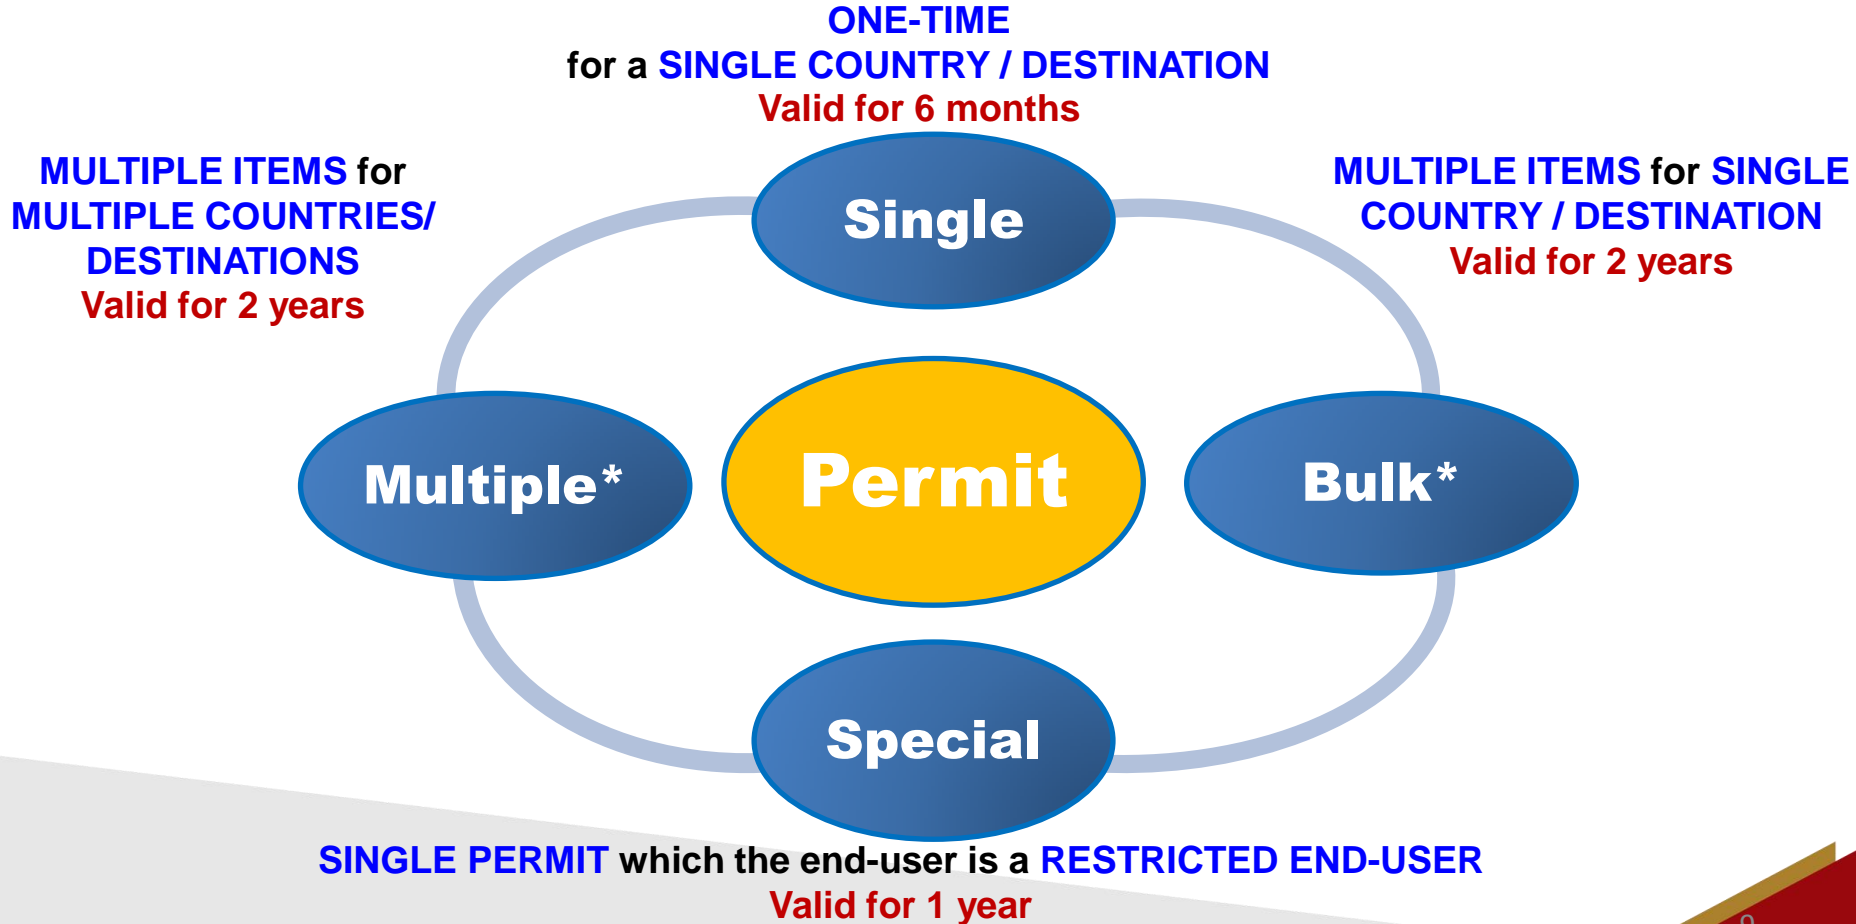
ONE-TIME
for a SINGLE COUNTRY / DESTINATION
Valid for 6 months

MULTIPLE ITEMS for MULTIPLE COUNTRIES/ DESTINATIONS
Valid for 2 years

MULTIPLE ITEMS for SINGLE COUNTRY / DESTINATION
Valid for 2 years

Single

Multiple*

Permit

Bulk*

Special

SINGLE PERMIT which the end-user is a RESTRICTED END-USER
Valid for 1 year